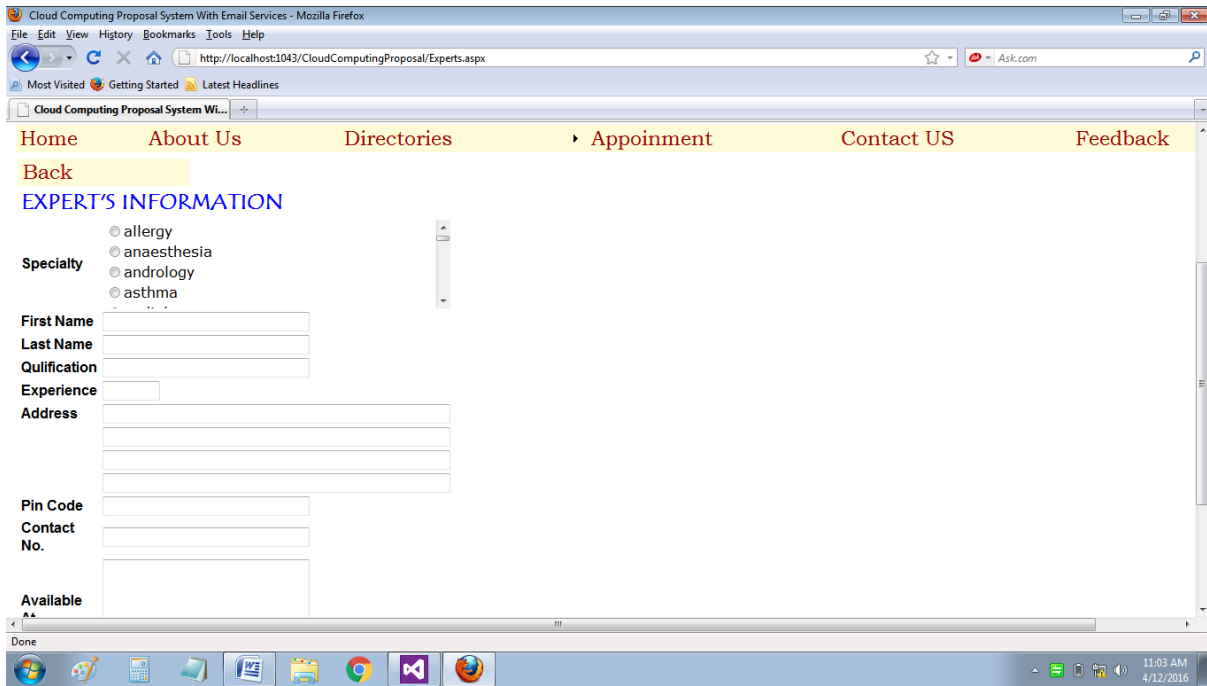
Cloud Computing Proposal System With Email Services - Mozilla Firefox

File Edit View History Bookmarks Tools Help

http://localhost:1043/CloudComputingProposal/Experts.aspx

Ask.com

Most Visited Getting Started Latest Headlines

Cloud Computing Proposal System Wi...

Home About Us Directories Appoinment Contact US Feedback

Back

EXPERT'S INFORMATION

Specialty
allergy
anaesthesia
andrology
asthma

First Name

Last Name

Qulification

Experience

Address

Pin Code

Contact No.

Available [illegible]

Done

11:03 AM
4/12/2016